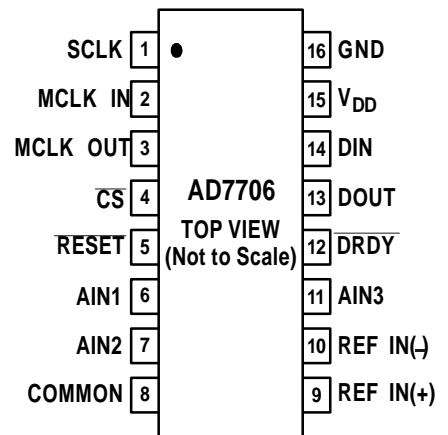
SCLK 1
MCLK IN 2
MCLK OUT 3
$\overline{CS}$ 4
$\overline{RESET}$ 5
AIN1 6
AIN2 7
COMMON 8

AD7706
TOP VIEW
(Not to Scale)

16 GND
15 $V_{DD}$
14 DIN
13 DOUT
12 $\overline{DRDY}$
11 AIN3
10 REF IN(–)
9 REF IN(+)